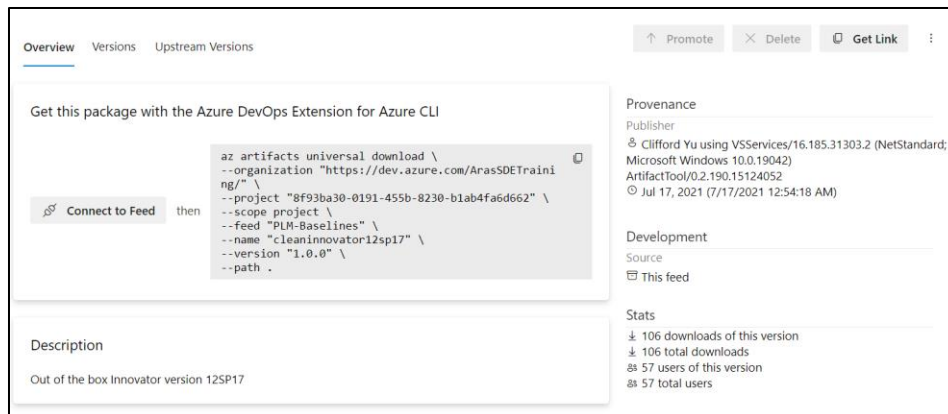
Overview Versions Upstream Versions

↑ Promote × Delete Get Link ⋮

Get this package with the Azure DevOps Extension for Azure CLI

Connect to Feed then

```
az artifacts universal download \
--organization "https://dev.azure.com/ArasSDETraining/" \
--project "8f93ba30-0191-455b-8230-b1ab4fa6d662" \
--scope project \
--feed "PLM-Baselines" \
--name "cleaninnovator12sp17" \
--version "1.0.0" \
--path .
```

Description

Out of the box Innovator version 12SP17

Provenance

Publisher

Clifford Yu using VSServices/16.185.31303.2 (NetStandard; Microsoft Windows 10.0.19042) ArtifactTool/0.2.190.15124052

Jul 17, 2021 (7/17/2021 12:54:18 AM)

Development

Source

This feed

Stats

106 downloads of this version

106 total downloads

57 users of this version

57 total users